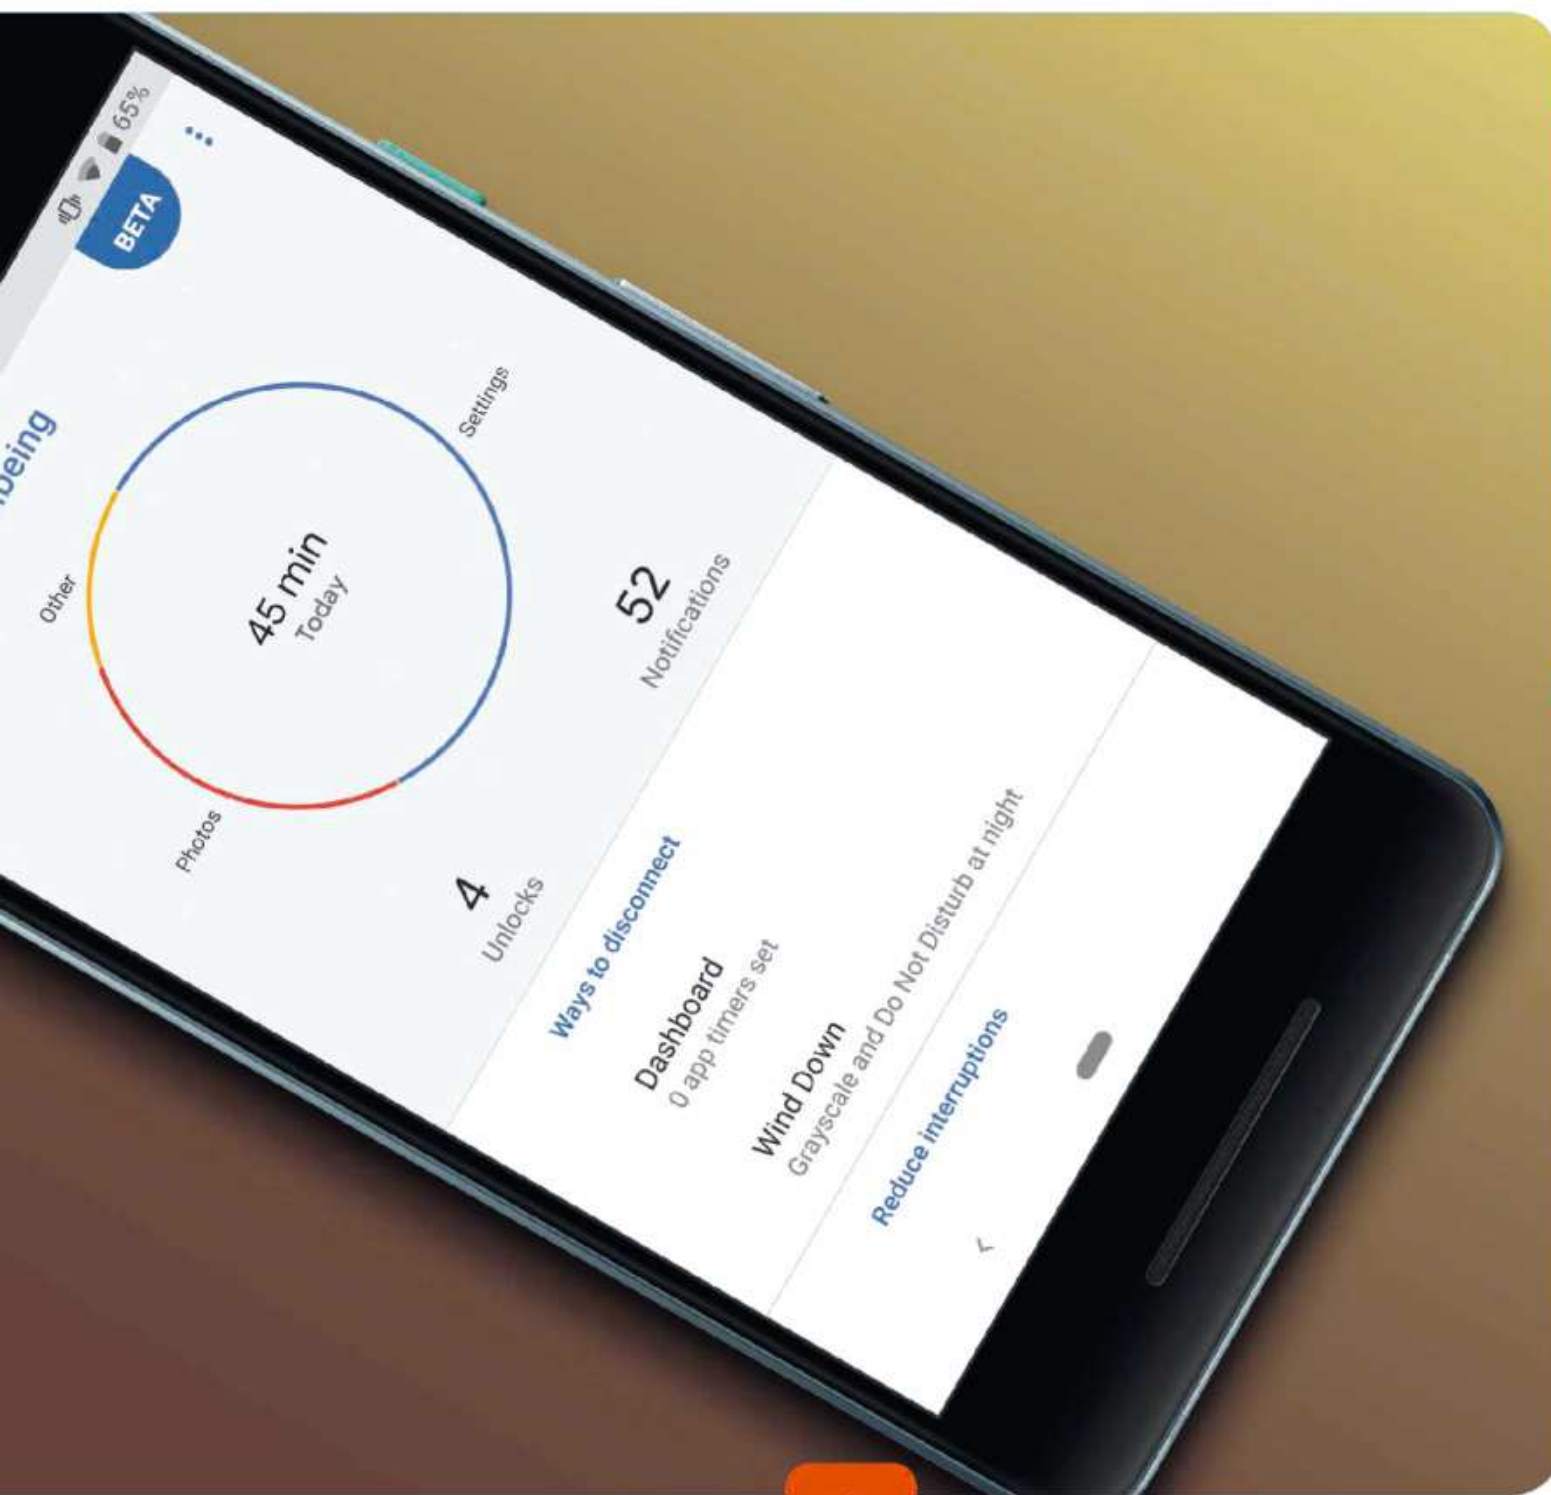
65%

BETA

being

Other

Settings

45 min
Today

Photos

4
Unlocks

52
Notifications

Ways to disconnect

Dashboard
0 app timers set

Wind Down
Grayscale and Do Not Disturb at night

Reduce interruptions